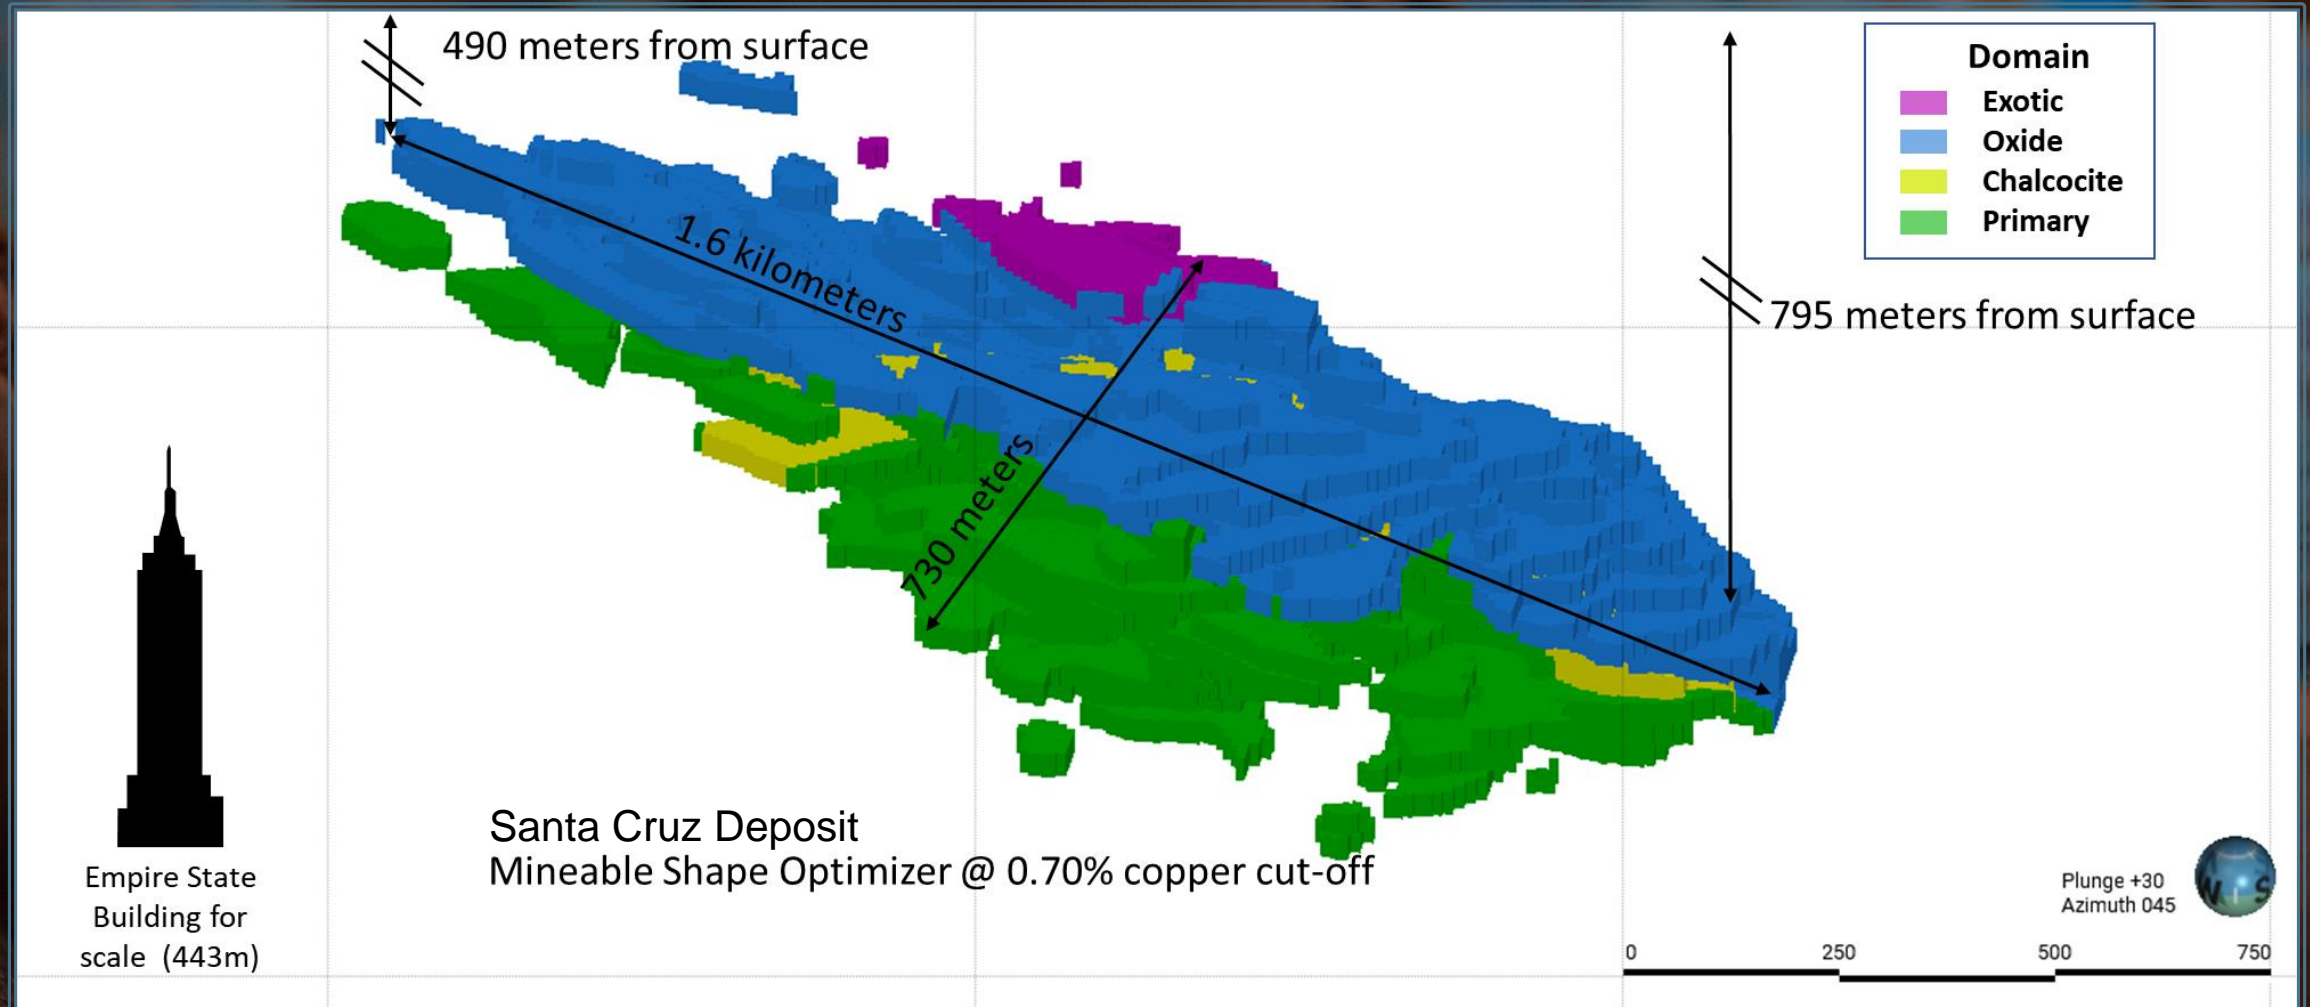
490 meters from surface

Domain
Exotic
Oxide
Chalcocite
Primary

795 meters from surface

1.6 kilometers

730 meters

Empire State Building for scale (443m)

Santa Cruz Deposit
Mineable Shape Optimizer @ 0.70% copper cut-off

Plunge +30
Azimuth 045

W S

0 250 500 750